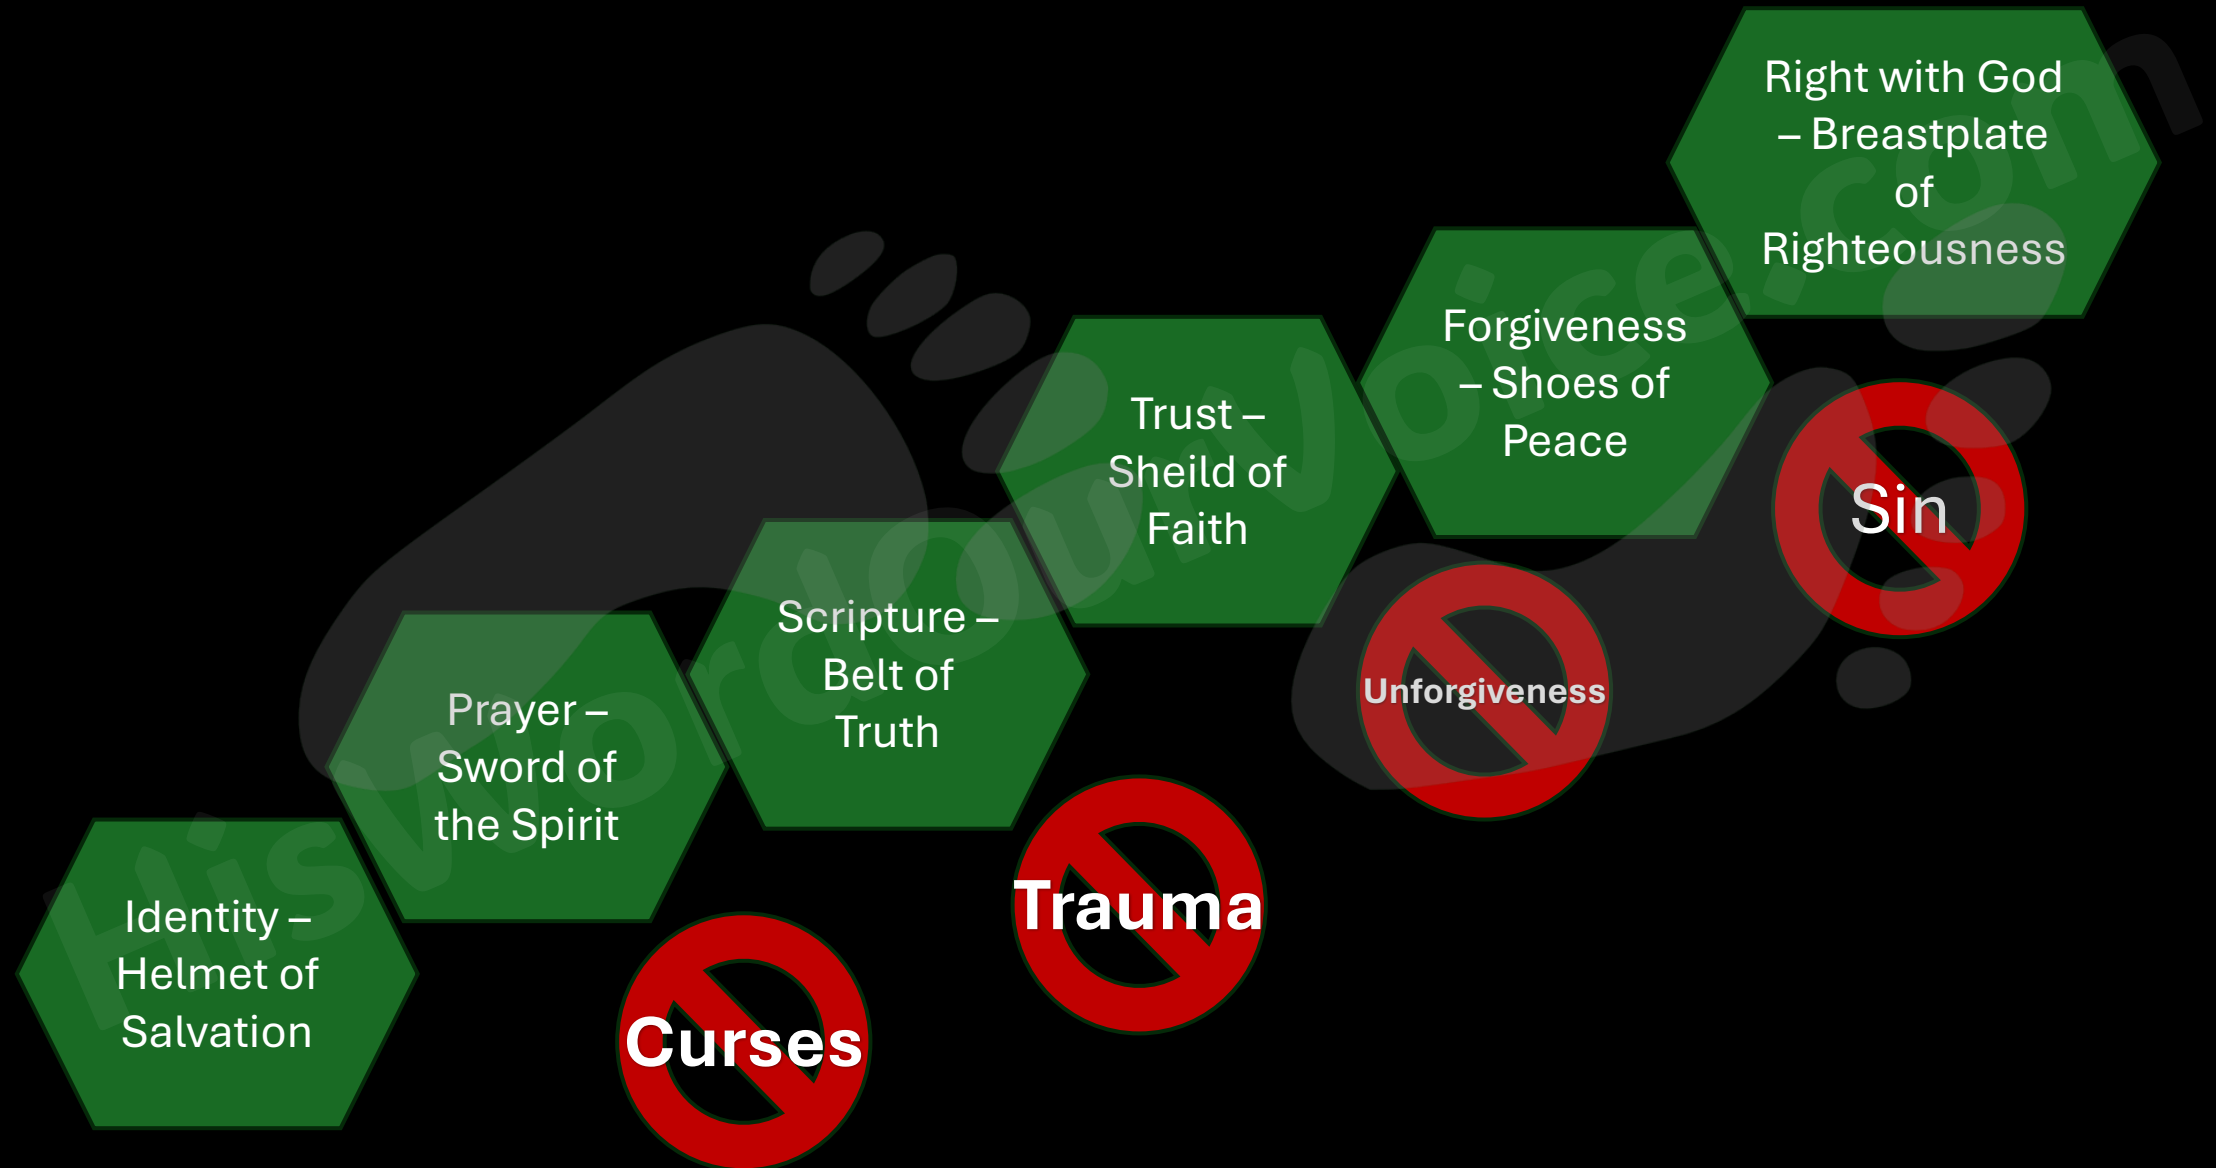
Identity – Helmet of Salvation

Prayer – Sword of the Spirit

Scripture – Belt of Truth

Trust – Sheild of Faith

Forgiveness – Shoes of Peace

Right with God – Breastplate of Righteousness

Curses

Trauma

Unforgiveness

Sin

HisWordYourVoice.com